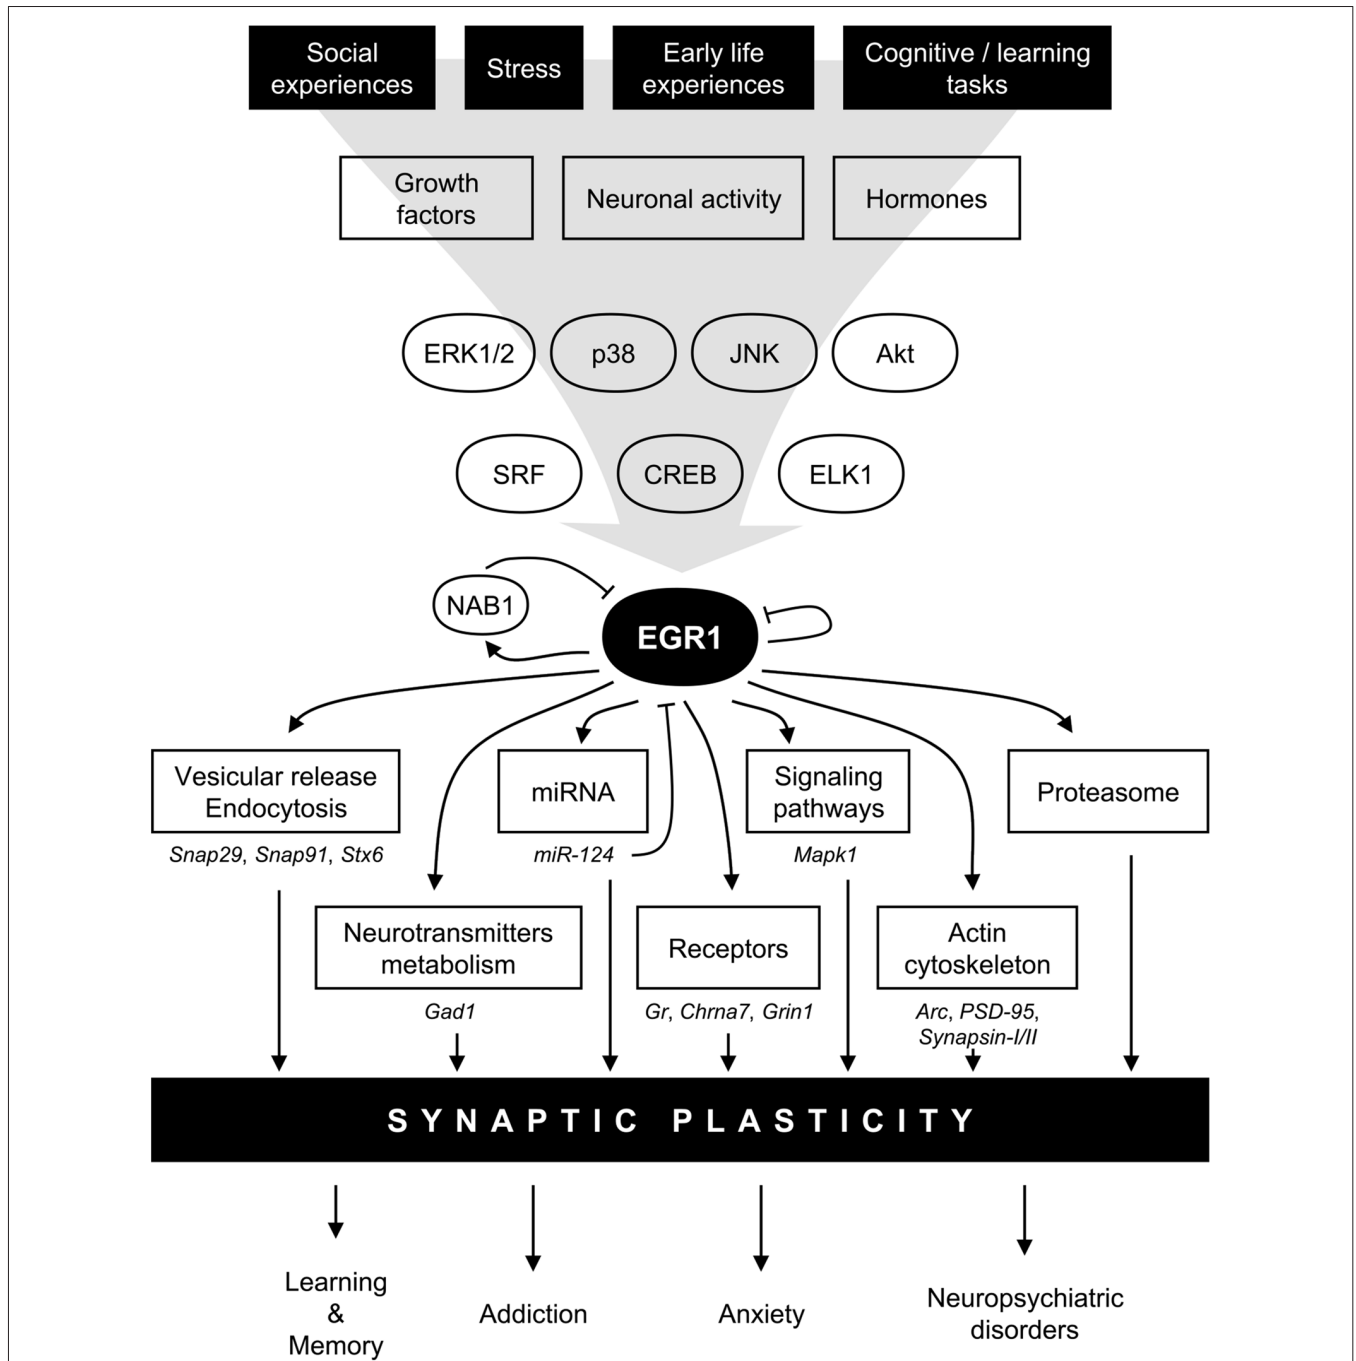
Social experiences

Stress

Early life experiences

Cognitive / learning tasks

Growth factors

Neuronal activity

Hormones

ERK1/2

p38

JNK

Akt

SRF

CREB

ELK1

NAB1

EGR1

Vesicular release Endocytosis

*Snap29*, *Snap91*, *Stx6*

miRNA

*miR-124*

Signaling pathways

*Mapk1*

Proteasome

Neurotransmitters metabolism

*Gad1*

Receptors

*Gr*, *Chrna7*, *Grin1*

Actin cytoskeleton

*Arc*, *PSD-95*, *Synapsin-I/II*

SYNAPTIC PLASTICITY

Learning & Memory

Addiction

Anxiety

Neuropsychiatric disorders